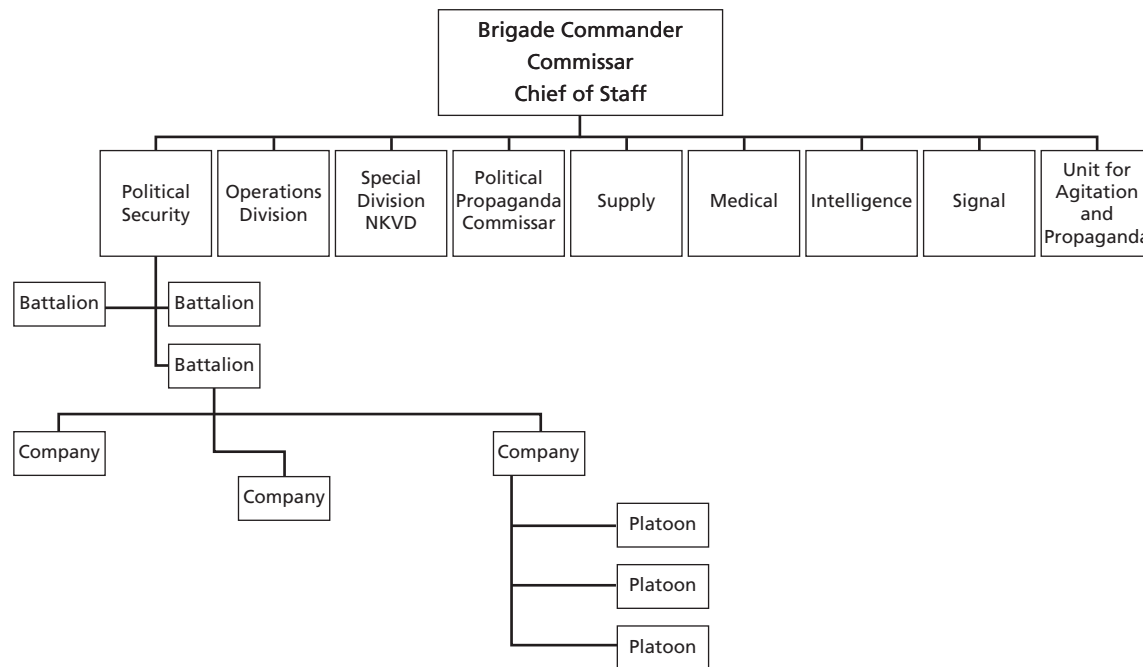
Brigade Commander
Commissar
Chief of Staff

Political Security

Operations Division

Special Division NKVD

Political Propaganda Commissar

Supply

Medical

Intelligence

Signal

Unit for Agitation and Propaganda

Battalion

Battalion

Battalion

Company

Company

Company

Platoon

Platoon

Platoon